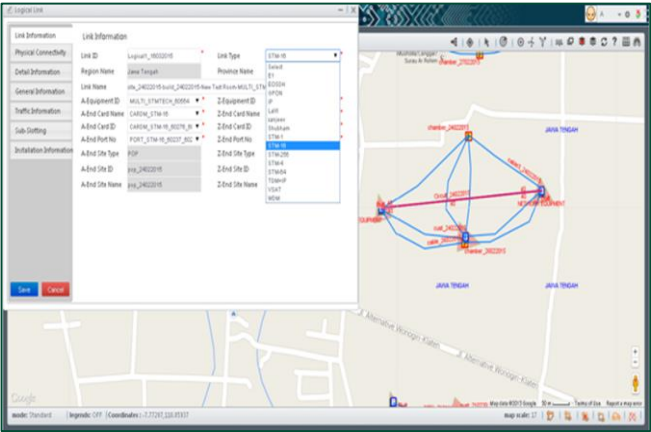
Logical Link

Link Information

Physical Connectivity

Detail Information

General Information

Traffic Information

Sub-Slotting

Installation Information

Link Information

Link ID Logical1_16032015

Link Type STM-16

Region Name Jawa Tengah

Province Name

Link Name site_24022015 build_24022015 New Test Route MULTI_STM

A-Equipment ID MULTI_STMTECH_60654

Z-Equipment ID

A-End Card Name CARDM_STM-16

Z-End Card Name

A-End Card ID CARDM_STM-16_60376_W

Z-End Card ID

A-End Port No PORT_STM-16_60237_602

Z-End Port No

A-End Site Type POP

Z-End Site Type

A-End Site ID pop_24022015

Z-End Site ID

A-End Site Name pop_24022015

Z-End Site Name

Select
E1
EOSDH
XPON
IP
LAN
sanjaav
Shubham
STM-1
STM-16
STM-256
STM-4
STM-64
TDMHP
VSAT
WDM

Save Cancel

JAWA TENGAH

JAWA TENGAH

JAWA TENGAH

JAWA TENGAH

Alternatif Wonogiri - Klaten

Google

Map data ©2015 Google Terms of Use Report a map error

mode: Standard Ingroods: OFF Coordinates: [-7.77297,110.47837]

map scale: 17